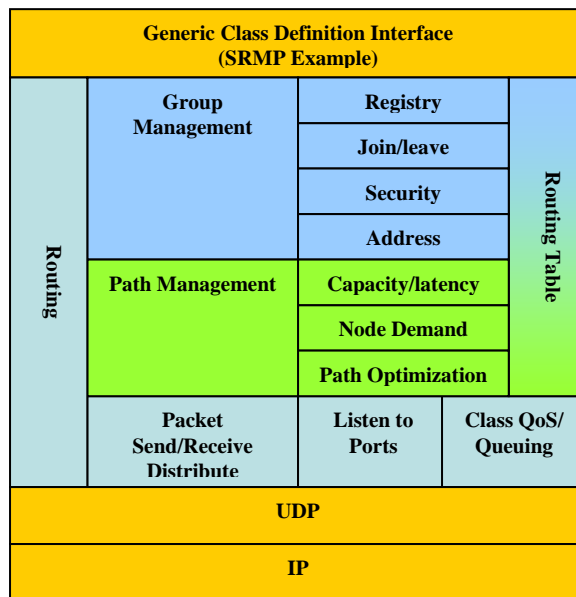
Generic Class Definition Interface
(SRMP Example)

Routing

Group Management

Registry

Join/leave

Security

Address

Routing Table

Path Management

Capacity/latency

Node Demand

Path Optimization

Packet Send/Receive Distribute

Listen to Ports

Class QoS/ Queuing

UDP

IP